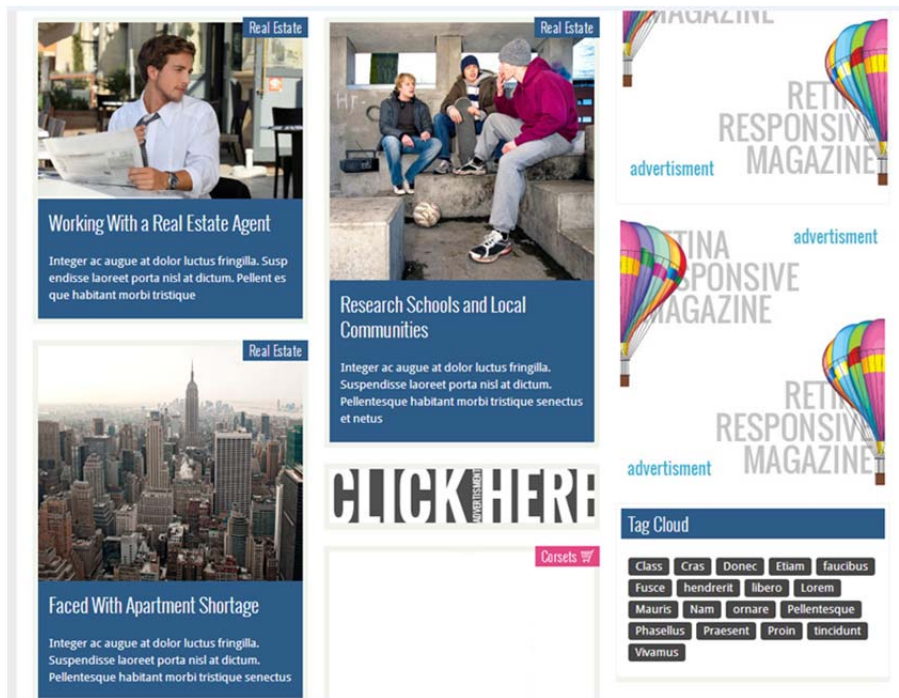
Real Estate

Working With a Real Estate Agent

Integer ac augue at dolor luctus fringilla. Suspendisse laoreet porta nisl at dictum. Pellentesque habitant morbi tristique

Real Estate

Research Schools and Local Communities

Integer ac augue at dolor luctus fringilla. Suspendisse laoreet porta nisl at dictum. Pellentesque habitant morbi tristique senectus et netus

MAGAZINE

RETINA RESPONSIVE MAGAZINE

advertisment

advertisment

RETINA RESPONSIVE MAGAZINE

RETINA RESPONSIVE MAGAZINE

advertisment

Real Estate

Faced With Apartment Shortage

Integer ac augue at dolor luctus fringilla. Suspendisse laoreet porta nisl at dictum. Pellentesque habitant morbi tristique senectus

CLICK ADVERTISMENT HERE

Corsets

Tag Cloud

Class Cras Donec Etiam faucibus Fusce hendrerit libero Lorem Mauris Nam ornare Pellentesque Phasellus Praesent Proin tincidunt Vivamus